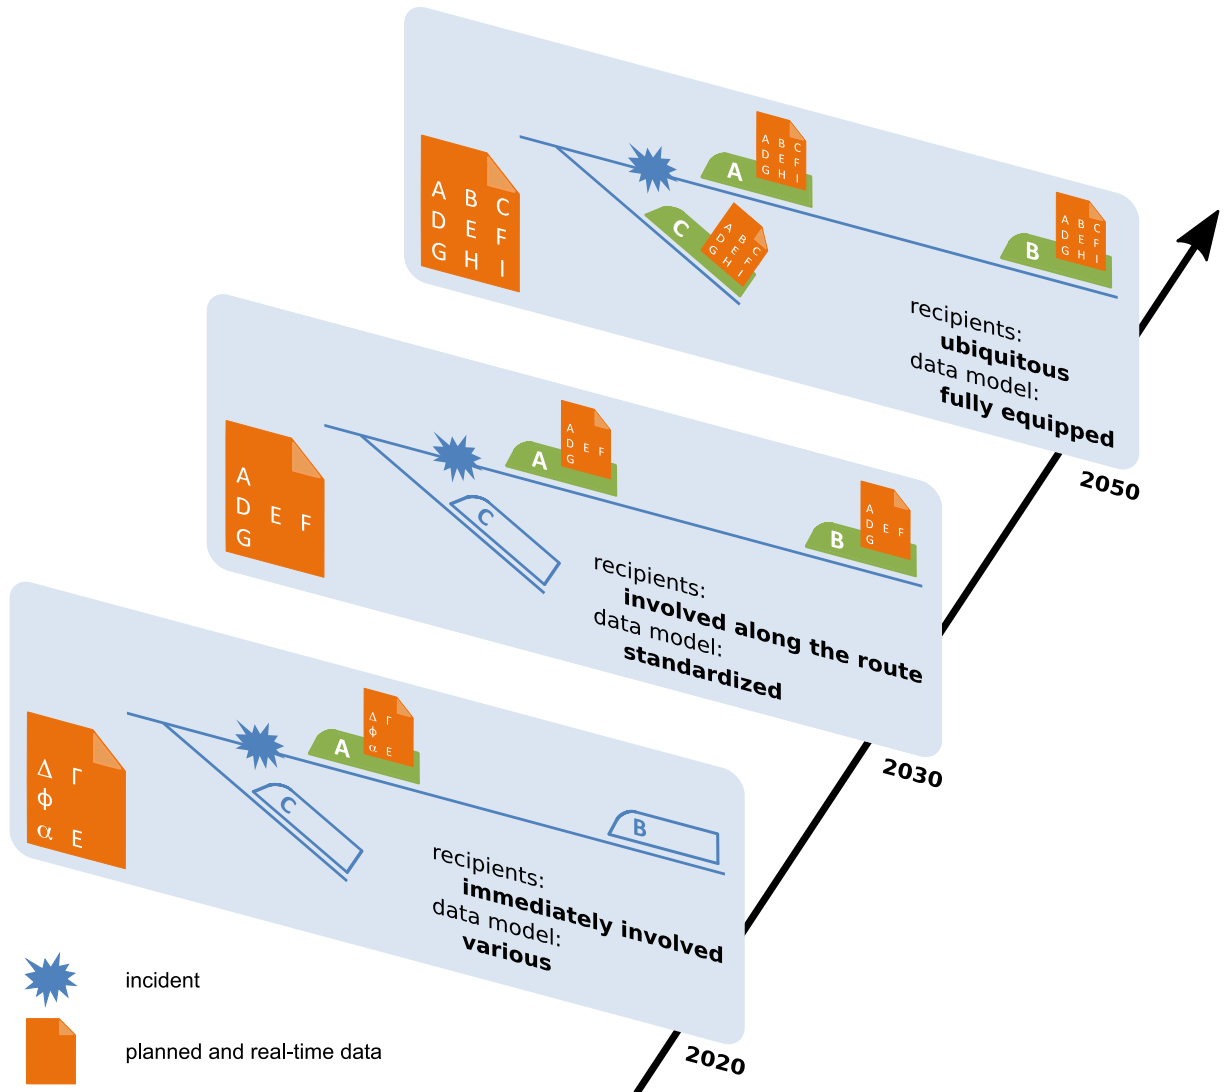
A B C
D E F
G H I

A B C
D E F
G H I

A
C

A B C
D E F
G H I

B
A B C
D E F
G H I

recipients:
ubiquitous
data model:
fully equipped

2050

A
D E F
G

A
A
D E F
G

C

B
A
D E F
G

recipients:
involved along the route
data model:
standardized

2030

Δ Γ
ϕ
α E

A
Δ Γ
ϕ
α E

C

B

recipients:
immediately involved
data model:
various

2020

incident

planned and real-time data